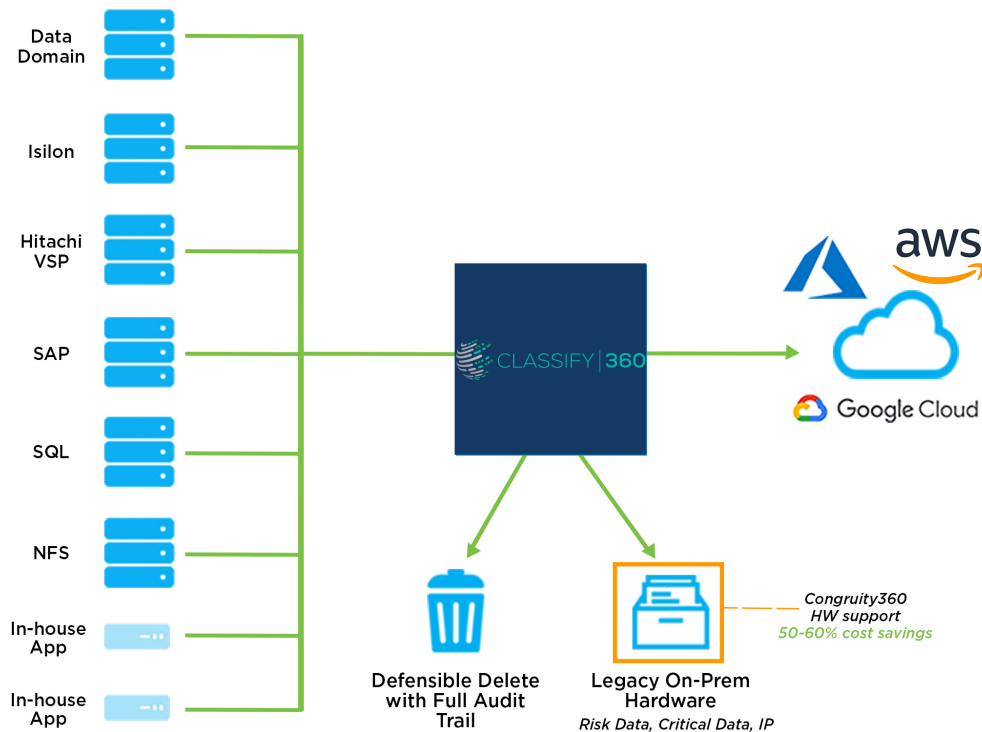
Data Domain

Isilon

Hitachi VSP

SAP

SQL

NFS

In-house App

In-house App

CLASSIFY | 360

aws

Google Cloud

Defensible Delete with Full Audit Trail

Legacy On-Prem Hardware

Risk Data, Critical Data, IP

Congruity360 HW support
50-60% cost savings